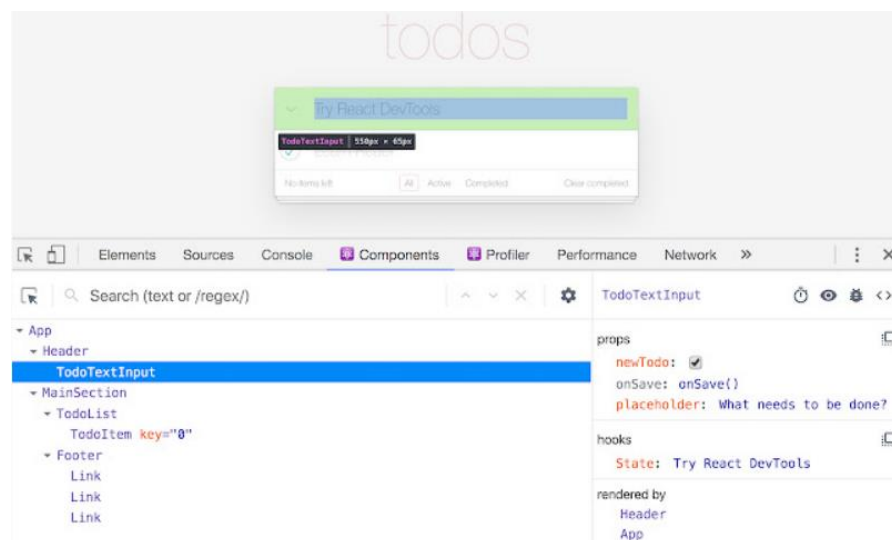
todos

Try React DevTools

TodoTextInput 550px × 65px

Learn React

No items left All Active Completed Clear completed

Elements Sources Console Components Profiler Performance Network »

Search (text or /regex/)

TodoTextInput

- App
- Header
TodoTextInput
- MainSection
- TodoList
TodoItem key="0"
- Footer
Link
Link
Link

props
newTodo: ✔
onSave: onSave()
placeholder: What needs to be done?

hooks
State: Try React DevTools

rendered by
Header
App